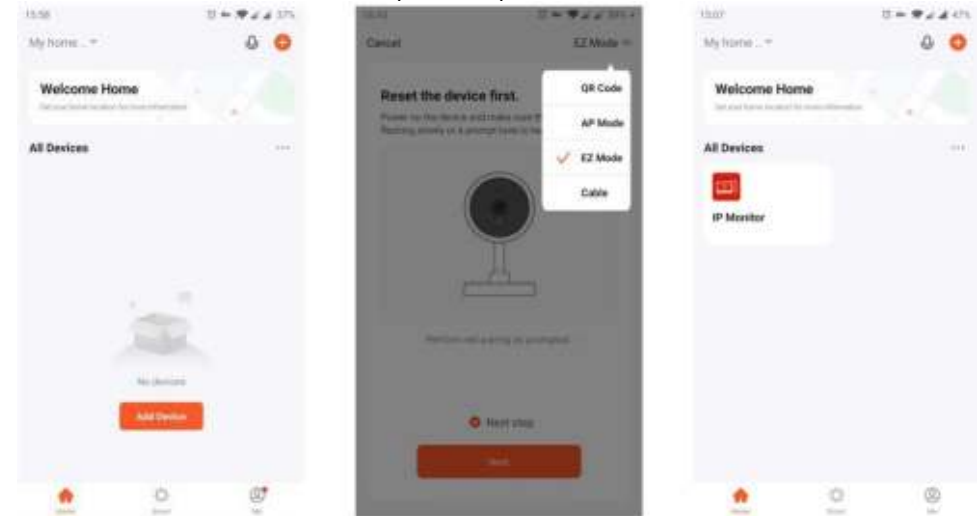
15:58

My home ▾

Welcome Home

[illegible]

All Devices

No devices

Add Device

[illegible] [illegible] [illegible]

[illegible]

Cancel

EZ Mode ▾

QR Code

AP Mode

✓ EZ Mode

Cable

Reset the device first.

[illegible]

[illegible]

Next step

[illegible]

13:07

My home ▾

Welcome Home

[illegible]

All Devices

IP Monitor

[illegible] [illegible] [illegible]